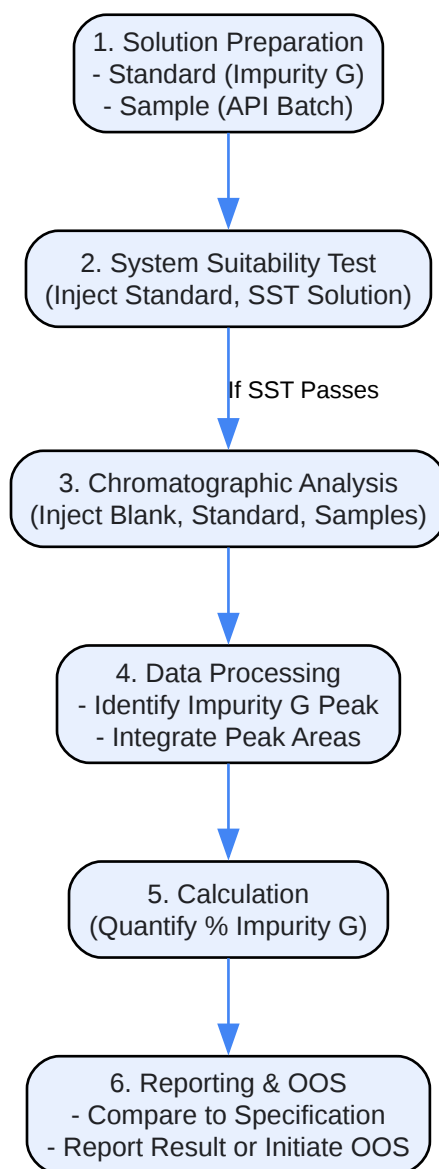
1. Solution Preparation
- Standard (Impurity G)
- Sample (API Batch)

2. System Suitability Test
(Inject Standard, SST Solution)

If SST Passes

3. Chromatographic Analysis
(Inject Blank, Standard, Samples)

4. Data Processing
- Identify Impurity G Peak
- Integrate Peak Areas

5. Calculation
(Quantify % Impurity G)

6. Reporting & OOS
- Compare to Specification
- Report Result or Initiate OOS